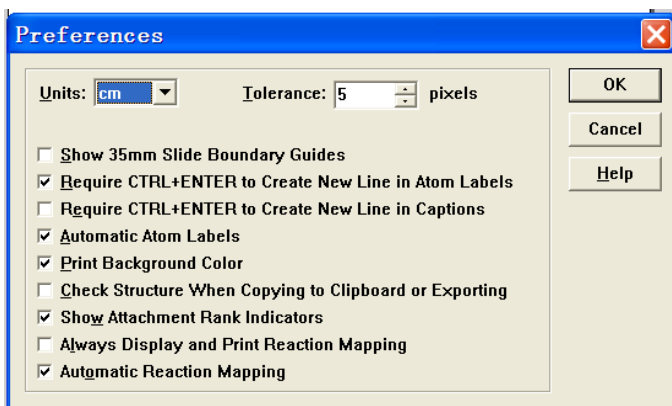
Preferences

Units: cm

Tolerance: 5 pixels

OK

Cancel

Help

Show 35mm Slide Boundary Guides

Require CTRL+ENTER to Create New Line in Atom Labels

Require CTRL+ENTER to Create New Line in Captions

Automatic Atom Labels

Print Background Color

Check Structure When Copying to Clipboard or Exporting

Show Attachment Rank Indicators

Always Display and Print Reaction Mapping

Automatic Reaction Mapping